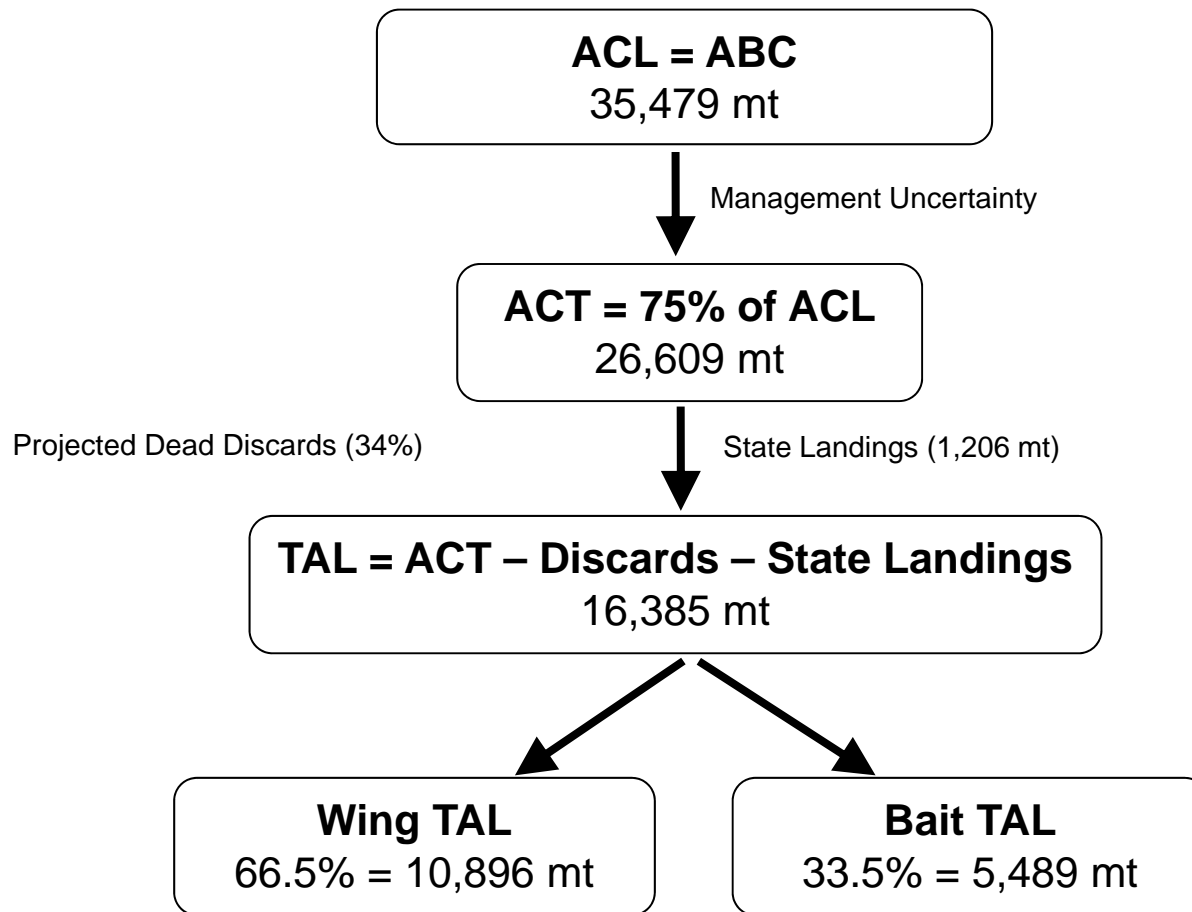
ACL = ABC
35,479 mt

Management Uncertainty

ACT = 75% of ACL
26,609 mt

Projected Dead Discards (34%)

State Landings (1,206 mt)

TAL = ACT – Discards – State Landings
16,385 mt

Wing TAL
66.5% = 10,896 mt

Bait TAL
33.5% = 5,489 mt